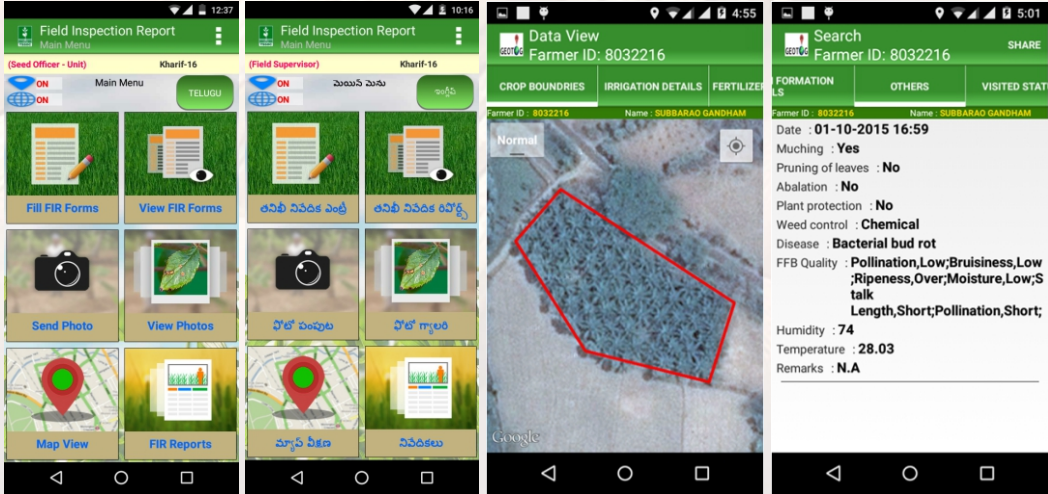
12:37

Field Inspection Report
Main Menu

(Seed Officer - Unit) Kharif-16

ON Main Menu TELUGU
ON

Fill FIR Forms
View FIR Forms
Send Photo
View Photos
Map View
FIR Reports

10:16

Field Inspection Report
Main Menu

(Field Supervisor) Kharif-16

ON మెయిన్ మెను ఇంగ్లీషు
ON

తనిఖీ నివేదిక ఎంట్రీ
తనిఖీ నివేదిక రిపోర్ట్
ఫోటో పంపుట
ఫోటో గ్యాలరీ
మ్యాప్ వీక్షణ
నివేదికలు

4:55

GEOTAG Data View
Farmer ID: 8032216

CROP BOUNDRIES IRRIGATION DETAILS FERTILIZER

Farmer ID : 8032216 Name : SUBBARAO GANDHAM

Normal

Google

5:01

GEOTAG Search
Farmer ID: 8032216
SHARE

FORMATION LS OTHERS VISITED STATU

Farmer ID : 8032216 Name : SUBBARAO GANDHAM

Date : 01-10-2015 16:59
Muching : Yes
Pruning of leaves : No
Ablation : No
Plant protection : No
Weed control : Chemical
Disease : Bacterial bud rot
FFB Quality : Pollination,Low;Bruisiness,Low;Ripeness,Over;Moisture,Low;Stalk Length,Short;Pollination,Short;
Humidity : 74
Temperature : 28.03
Remarks : N.A